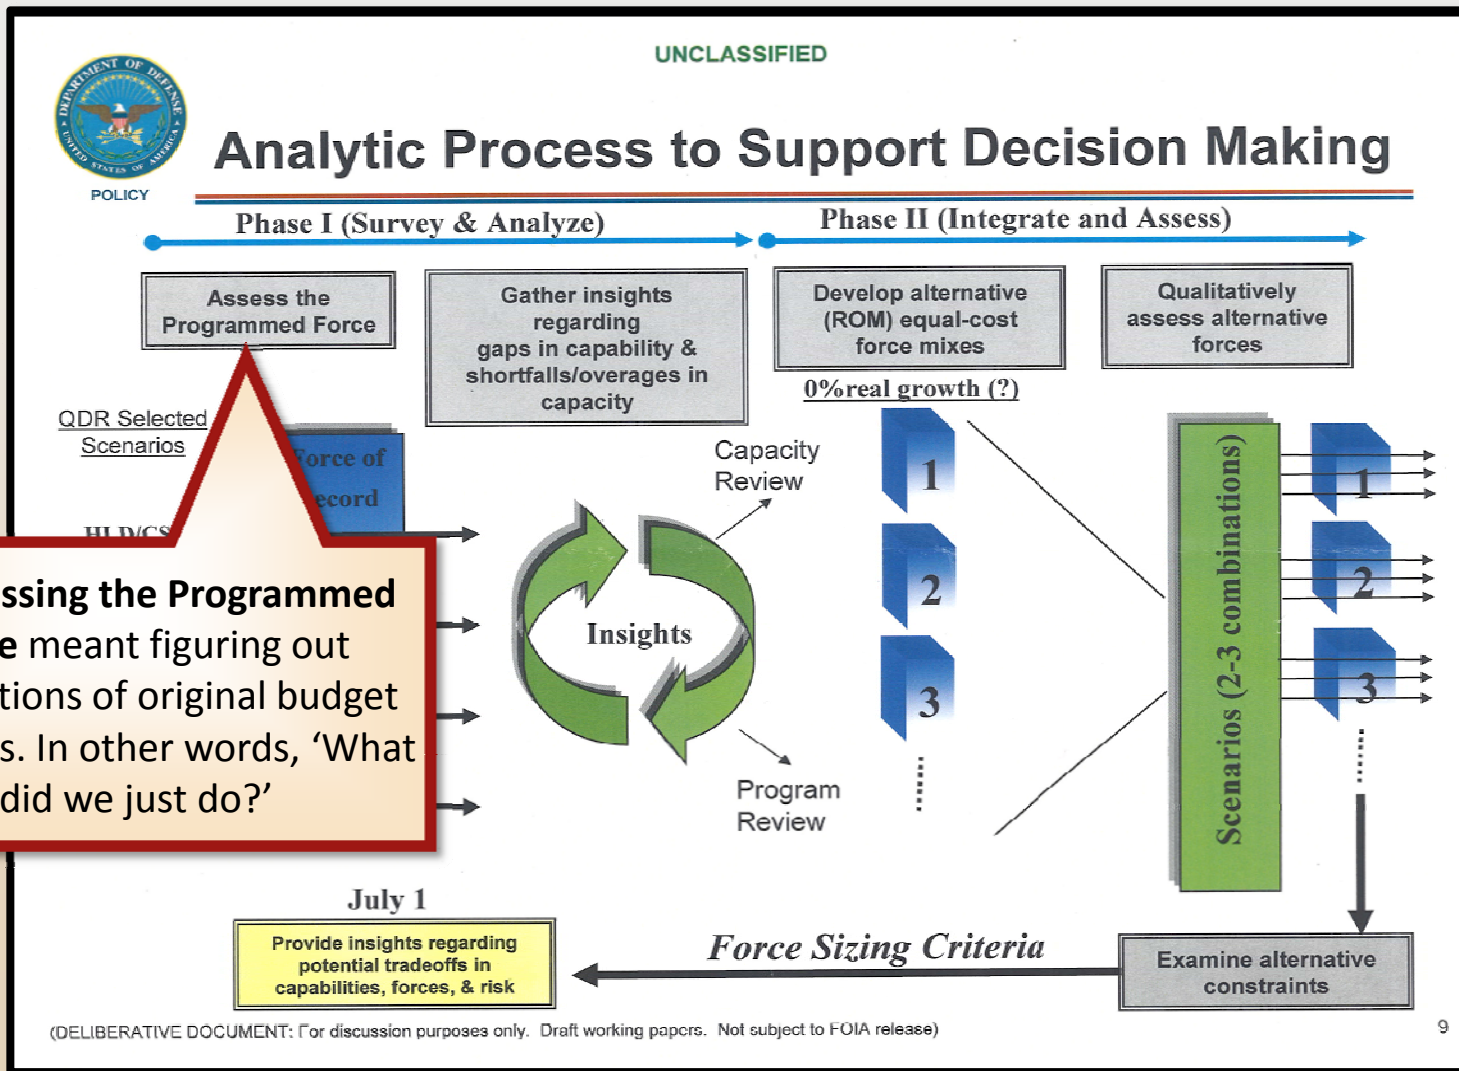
UNCLASSIFIED

DEPARTMENT OF DEFENSE UNITED STATES OF AMERICA

POLICY

Analytic Process to Support Decision Making

Phase I (Survey & Analyze)

Phase II (Integrate and Assess)

Assess the Programmed Force

Gather insights regarding gaps in capability & shortfalls/overages in capacity

Develop alternative (ROM) equal-cost force mixes

Qualitatively assess alternative forces

0%real growth (?)

QDR Selected Scenarios

Force of Record

HLD/CS

ssing the Programmed e meant figuring out tions of original budget s. In other words, 'What did we just do?'

Capacity Review

Insights

Program Review

1

2

3

Scenarios (2-3 combinations)

1

2

3

July 1

Provide insights regarding potential tradeoffs in capabilities, forces, & risk

Force Sizing Criteria

Examine alternative constraints

(DELIBERATIVE DOCUMENT: For discussion purposes only. Draft working papers. Not subject to FOIA release)

9